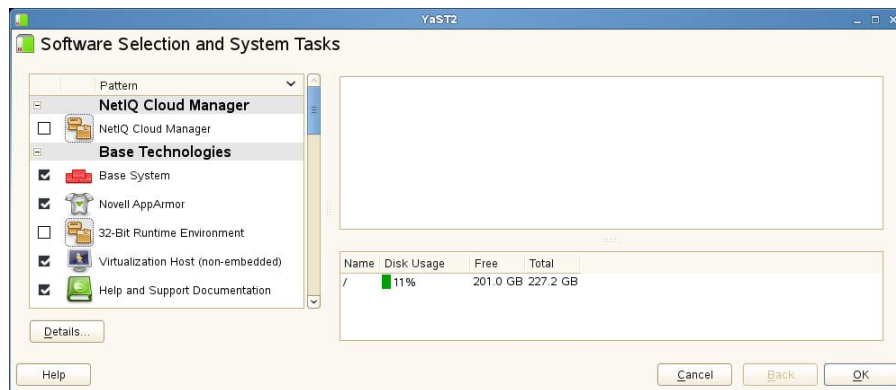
YaST2

Software Selection and System Tasks

Pattern

NetIQ Cloud Manager

NetIQ Cloud Manager

Base Technologies

Base System

Novell AppArmor

32-Bit Runtime Environment

Virtualization Host (non-embedded)

Help and Support Documentation

| Name | Disk Usage | Free | Total |
|---|---|---|---|
| / | 11% | 201.0 GB | 227.2 GB |

Details...

Help

Cancel

Back

OK